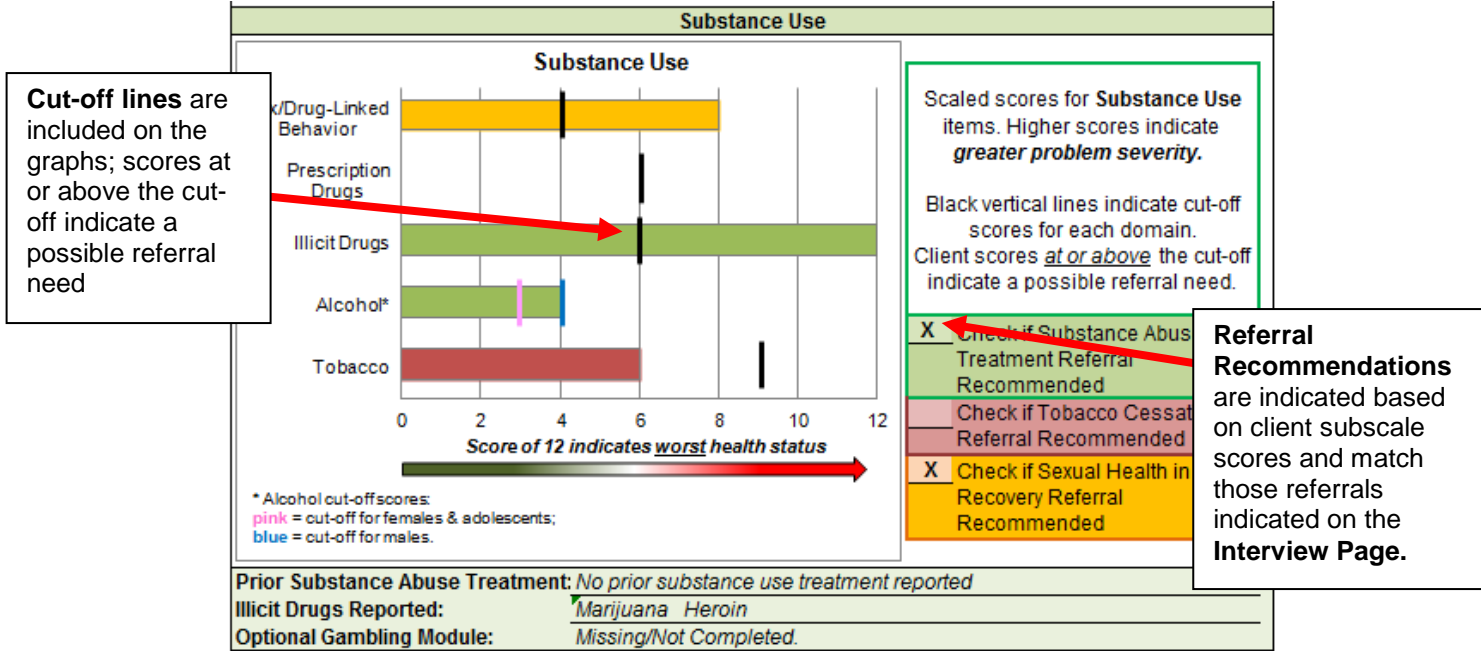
Substance Use

Substance Use

x/Drug-Linked Behavior

Prescription Drugs

Illicit Drugs

Alcohol*

Tobacco

0 2 4 6 8 10 12

Score of 12 indicates worst health status

* Alcohol cut-off scores:
pink = cut-off for females & adolescents;
blue = cut-off for males.

Cut-off lines are included on the graphs; scores at or above the cut-off indicate a possible referral need

Scaled scores for Substance Use items. Higher scores indicate greater problem severity.

Black vertical lines indicate cut-off scores for each domain. Client scores at or above the cut-off indicate a possible referral need.

X Check if Substance Abus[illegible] Treatment Referral Recommended

Check if Tobacco Cessat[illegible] Referral Recommended

X Check if Sexual Health in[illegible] Recovery Referral Recommended

Referral Recommendations are indicated based on client subscale scores and match those referrals indicated on the Interview Page.

Prior Substance Abuse Treatment: No prior substance use treatment reported
Illicit Drugs Reported: Marijuana Heroin
Optional Gambling Module: Missing/Not Completed.